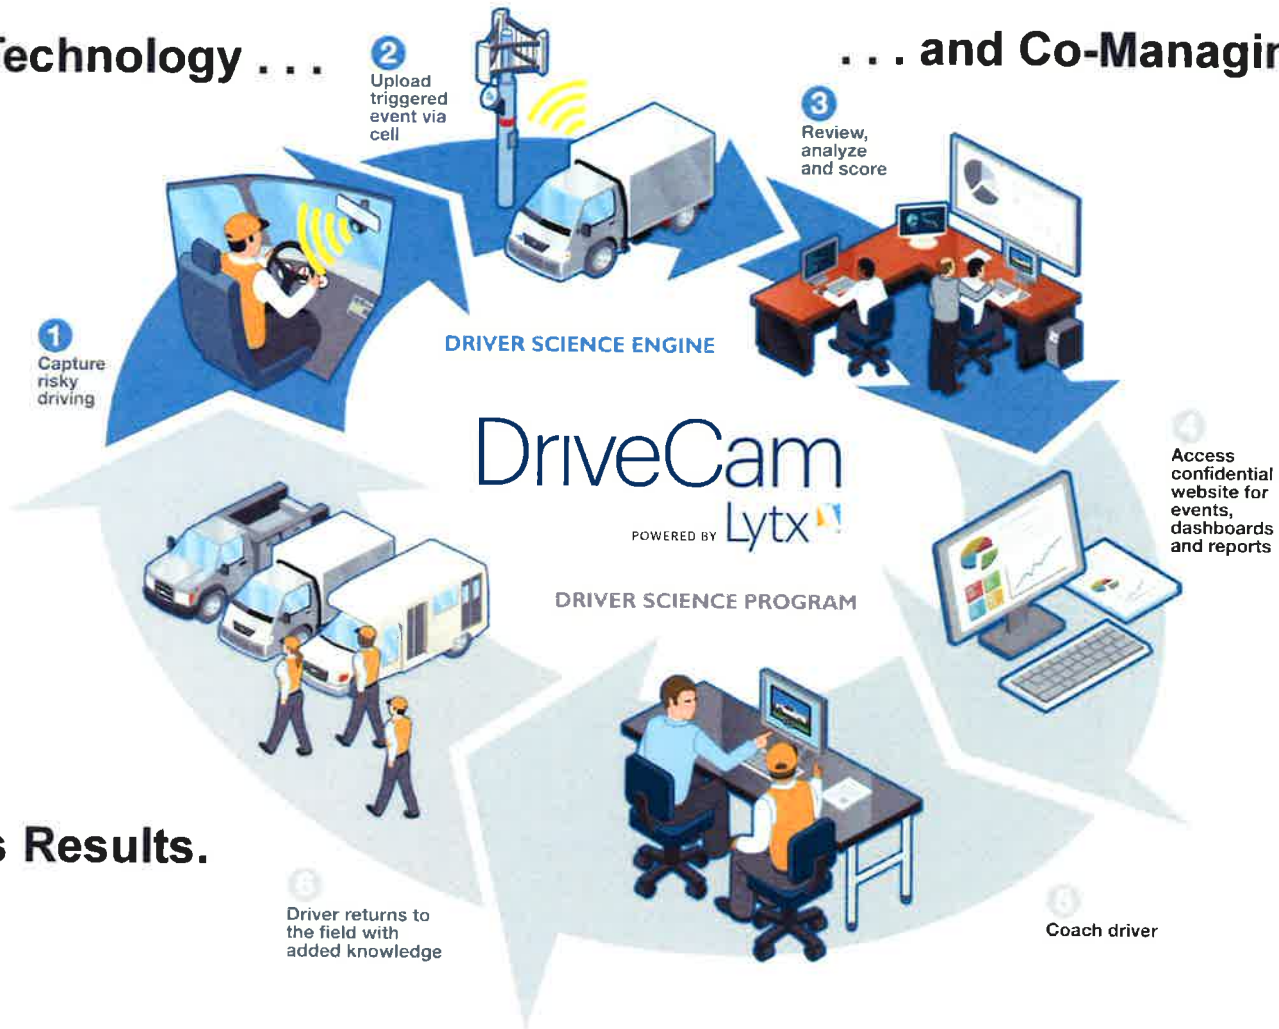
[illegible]echnology . . .

. . . and Co-Managi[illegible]

2
Upload triggered event via cell

3
Review, analyze and score

1
Capture risky driving

DRIVER SCIENCE ENGINE

DriveCam
POWERED BY Lytx

4
Access confidential website for events, dashboards and reports

DRIVER SCIENCE PROGRAM

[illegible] Results.

6
Driver returns to the field with added knowledge

5
Coach driver